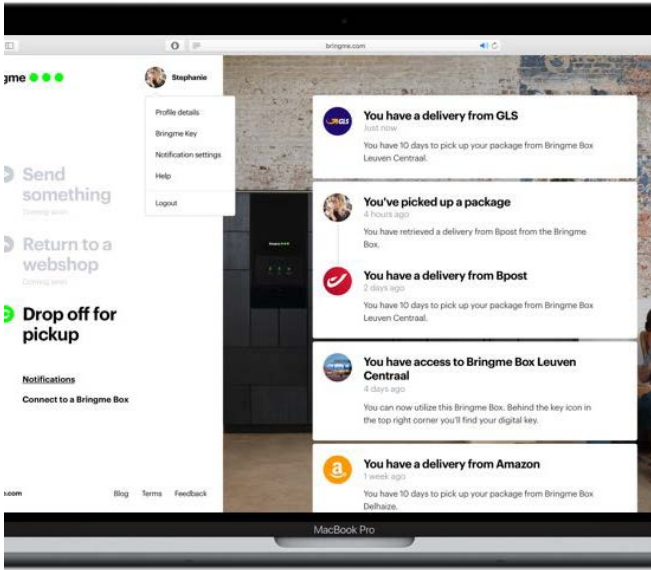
bringme.com

gme

Stephanie

Profile details
Bringme Key
Notification settings
Help
Logout

Send something
Coming soon

Return to a webshop
Coming soon

Drop off for pickup

Notifications
Connect to a Bringme Box

.com
Blog Terms Feedback

GLS
You have a delivery from GLS
Just now
You have 10 days to pick up your package from Bringme Box Leuven Centraal.

You've picked up a package
4 hours ago
You have retrieved a delivery from Bpost from the Bringme Box.

You have a delivery from Bpost
2 days ago
You have 10 days to pick up your package from Bringme Box Leuven Centraal.

You have access to Bringme Box Leuven Centraal
4 days ago
You can now utilize this Bringme Box. Behind the key icon in the top right corner you'll find your digital key.

You have a delivery from Amazon
1 week ago
You have 10 days to pick up your package from Bringme Box Delhaize.

MacBook Pro